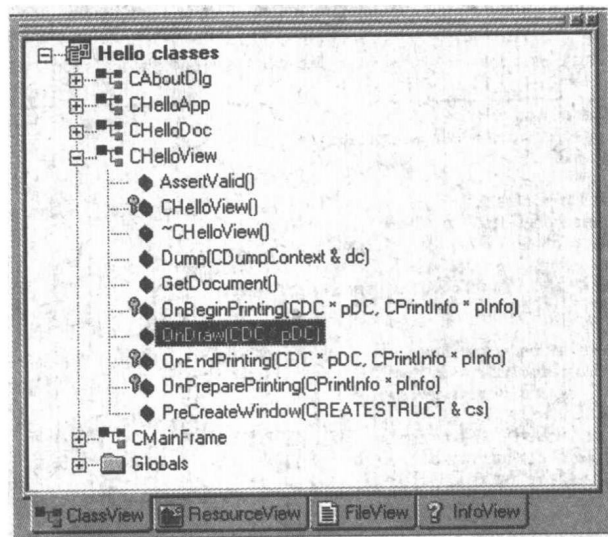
Hello classes
CAboutDlg
CHelloApp
CHelloDoc
CHelloView
AssertValid()
CHelloView()
~CHelloView()
Dump(CDumpContext & dc)
GetDocument()
OnBeginPrinting(CDC * pDC, CPrintInfo * pInfo)
OnDraw(CDC * pDC)
OnEndPrinting(CDC * pDC, CPrintInfo * pInfo)
OnPreparePrinting(CPrintInfo * pInfo)
PreCreateWindow(CREATESTRUCT & cs)
CMainFrame
Globals

ClassView | ResourceView | FileView | InfoView